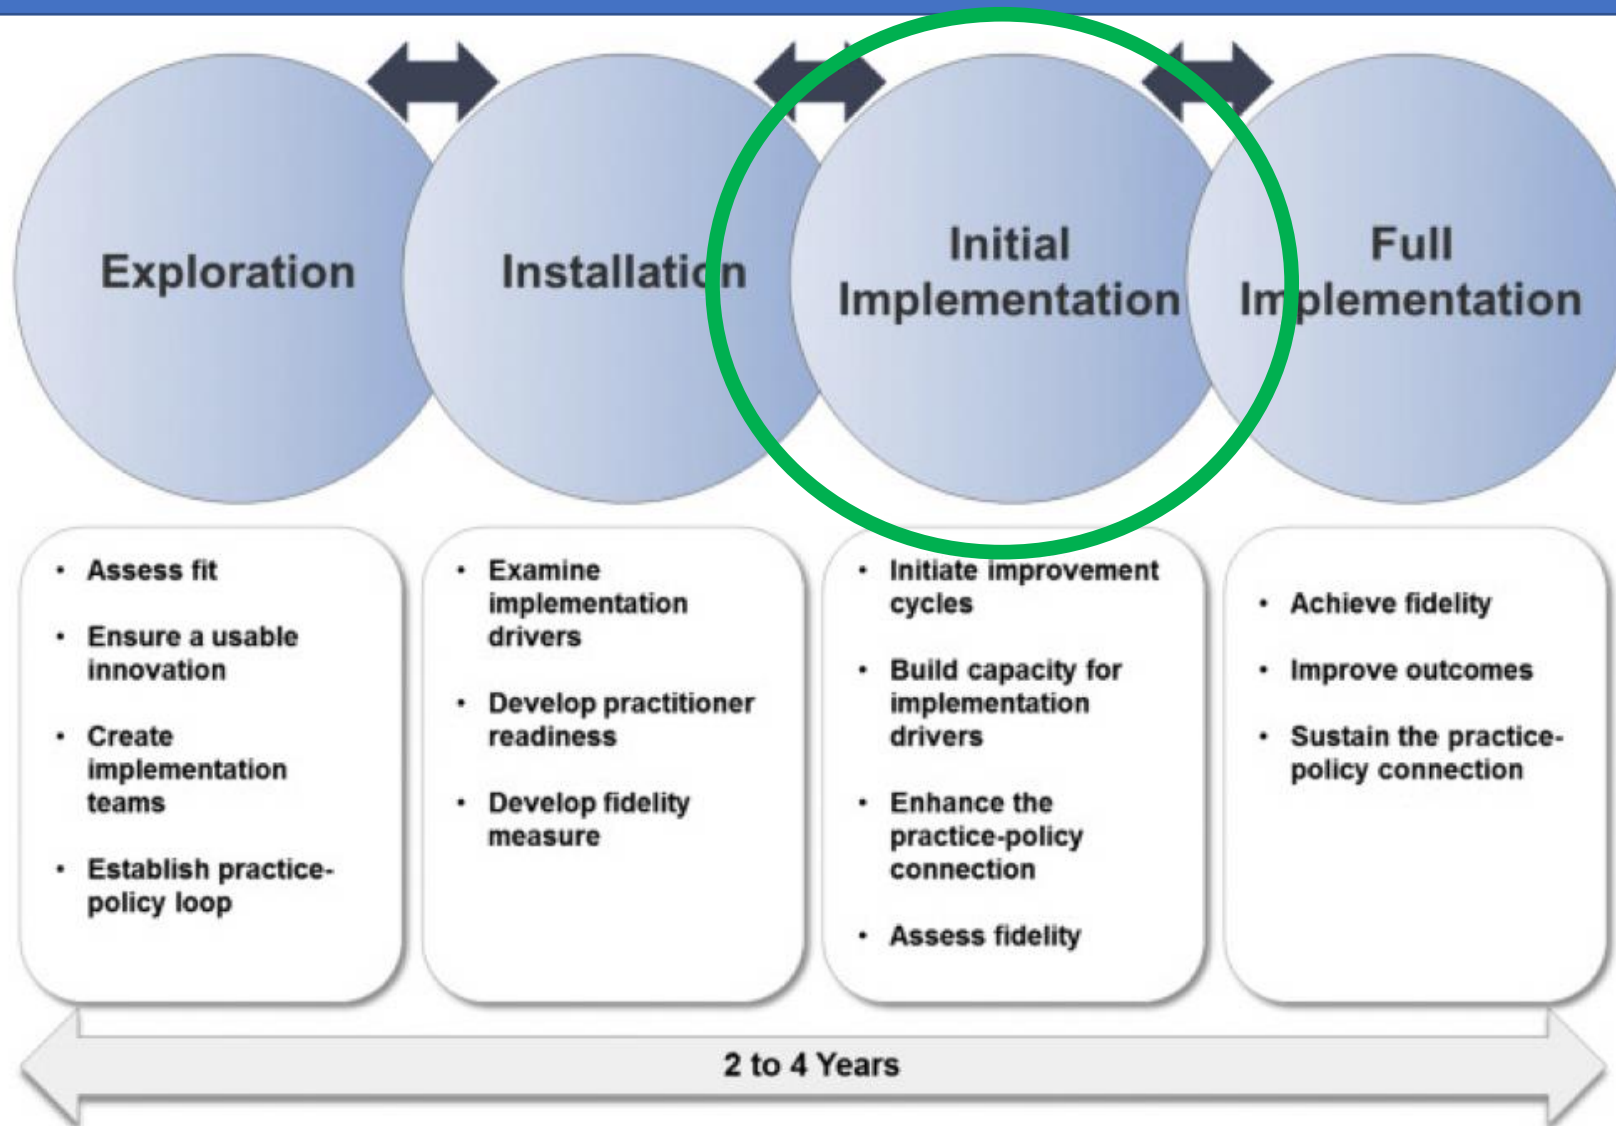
Exploration

Installation

Initial Implementation

Full Implementation

- Assess fit
- Ensure a usable innovation
- Create implementation teams
- Establish practice-policy loop

- Examine implementation drivers
- Develop practitioner readiness
- Develop fidelity measure

- Initiate improvement cycles
- Build capacity for implementation drivers
- Enhance the practice-policy connection
- Assess fidelity

- Achieve fidelity
- Improve outcomes
- Sustain the practice-policy connection

2 to 4 Years